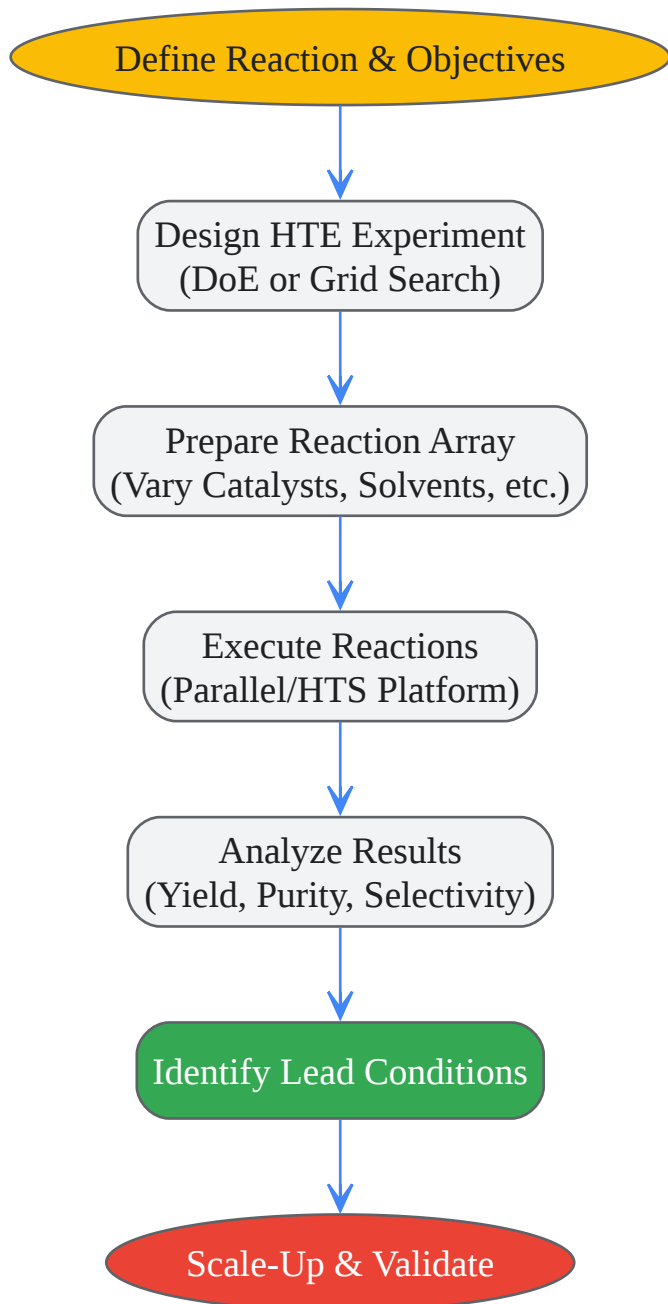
Define Reaction & Objectives

Design HTE Experiment
(DoE or Grid Search)

Prepare Reaction Array
(Vary Catalysts, Solvents, etc.)

Execute Reactions
(Parallel/HTS Platform)

Analyze Results
(Yield, Purity, Selectivity)

Identify Lead Conditions

Scale-Up & Validate